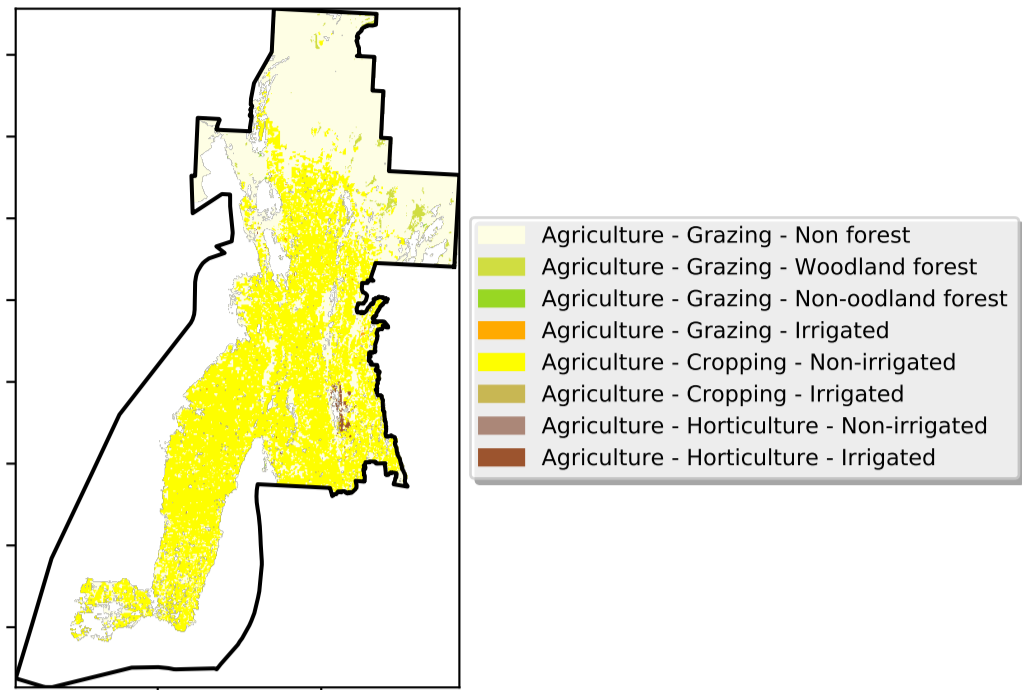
Agriculture - Grazing - Non forest
Agriculture - Grazing - Woodland forest
Agriculture - Grazing - Non-oodland forest
Agriculture - Grazing - Irrigated
Agriculture - Cropping - Non-irrigated
Agriculture - Cropping - Irrigated
Agriculture - Horticulture - Non-irrigated
Agriculture - Horticulture - Irrigated